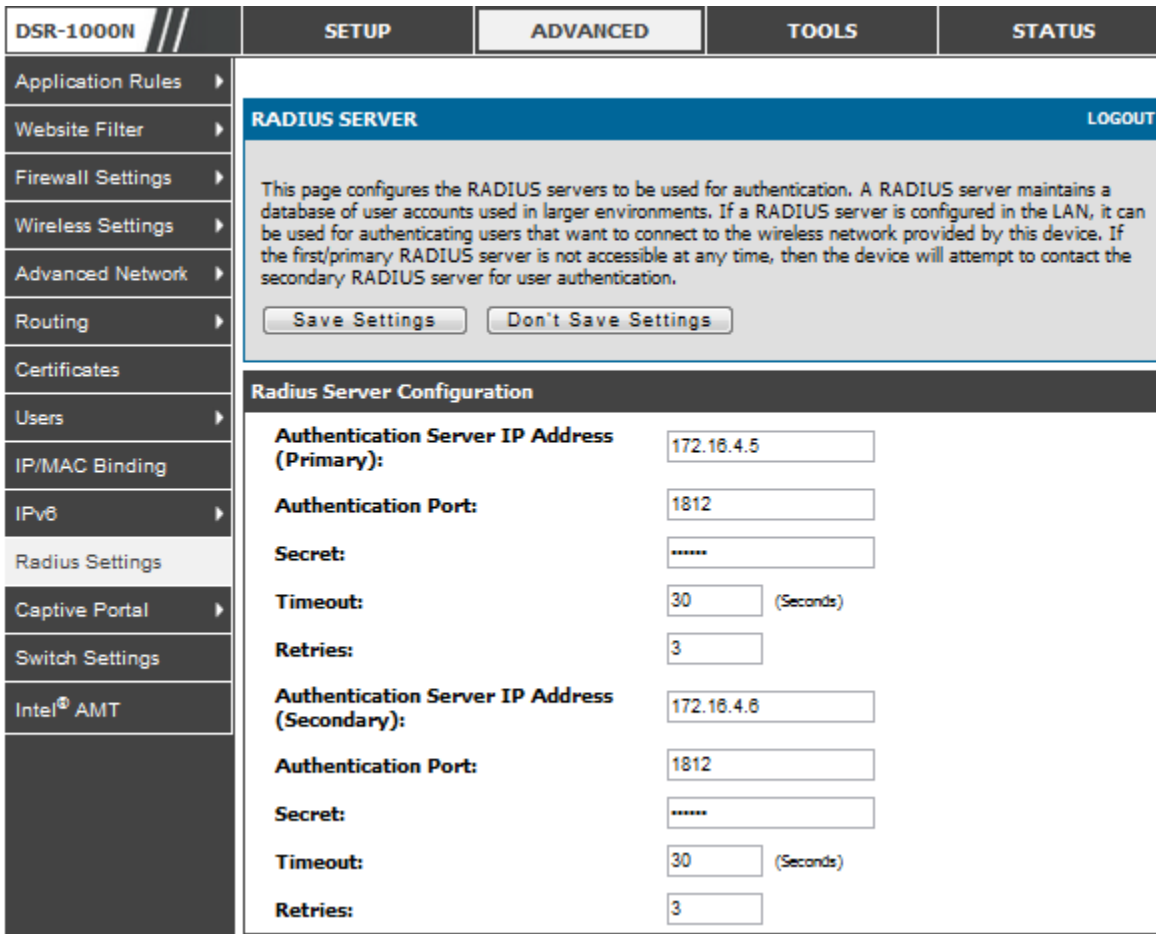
DSR-1000N

SETUP | ADVANCED | TOOLS | STATUS

Application Rules
Website Filter
Firewall Settings
Wireless Settings
Advanced Network
Routing
Certificates
Users
IP/MAC Binding
IPv6
Radius Settings
Captive Portal
Switch Settings
Intel® AMT

RADIUS SERVER

LOGOUT

This page configures the RADIUS servers to be used for authentication. A RADIUS server maintains a database of user accounts used in larger environments. If a RADIUS server is configured in the LAN, it can be used for authenticating users that want to connect to the wireless network provided by this device. If the first/primary RADIUS server is not accessible at any time, then the device will attempt to contact the secondary RADIUS server for user authentication.

Save Settings | Don't Save Settings

Radius Server Configuration

Authentication Server IP Address (Primary): 172.16.4.5

Authentication Port: 1812

Secret: ••••••

Timeout: 30 (Seconds)

Retries: 3

Authentication Server IP Address (Secondary): 172.16.4.6

Authentication Port: 1812

Secret: ••••••

Timeout: 30 (Seconds)

Retries: 3